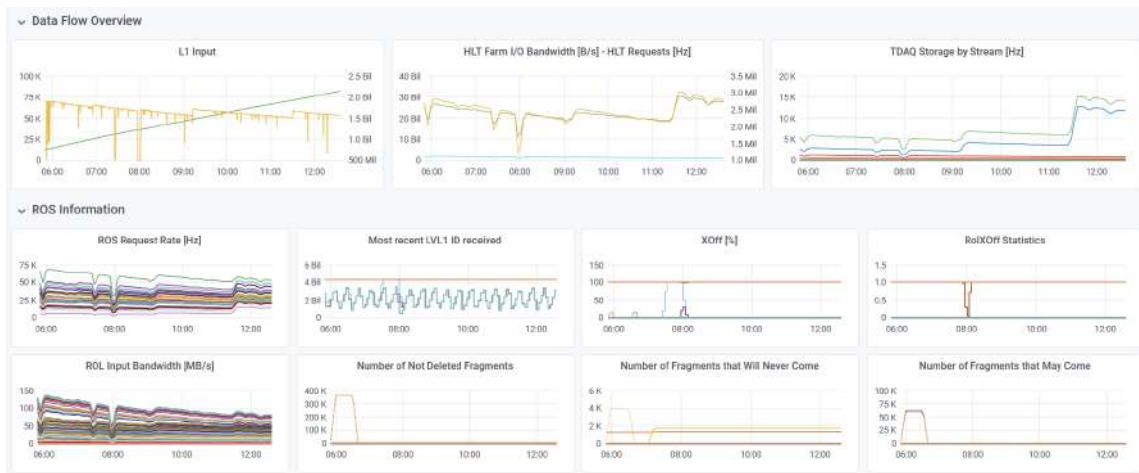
Data Flow Overview

L1 Input

100 K
75 K
50 K
25 K
0
2.5 Bil
2.0 Bil
1.5 Bil
1.0 Bil
500 Mil
06:00 07:00 08:00 09:00 10:00 11:00 12:00

HLT Farm I/O Bandwidth [B/s] - HLT Requests [Hz]

40 Bil
30 Bil
20 Bil
10 Bil
0
3.5 Mil
3.0 Mil
2.5 Mil
2.0 Mil
1.5 Mil
1.0 Mil
06:00 07:00 08:00 09:00 10:00 11:00 12:00

TDAQ Storage by Stream [Hz]

20 K
15 K
10 K
5 K
0
06:00 07:00 08:00 09:00 10:00 11:00 12:00

ROS Information

ROS Request Rate [Hz]

75 K
50 K
25 K
0
06:00 08:00 10:00 12:00

Most recent LVL1 ID received

6 Bil
4 Bil
2 Bil
0
06:00 08:00 10:00 12:00

XOff [%]

150
100
50
0
06:00 08:00 10:00 12:00

RolXOff Statistics

1.5
1.0
0.5
0
06:00 08:00 10:00 12:00

ROL Input Bandwidth [MB/s]

150
100
50
0
06:00 08:00 10:00 12:00

Number of Not Deleted Fragments

400 K
300 K
200 K
100 K
0
06:00 08:00 10:00 12:00

Number of Fragments that Will Never Come

6 K
4 K
2 K
0
06:00 08:00 10:00 12:00

Number of Fragments that May Come

100 K
75 K
50 K
25 K
0
06:00 08:00 10:00 12:00